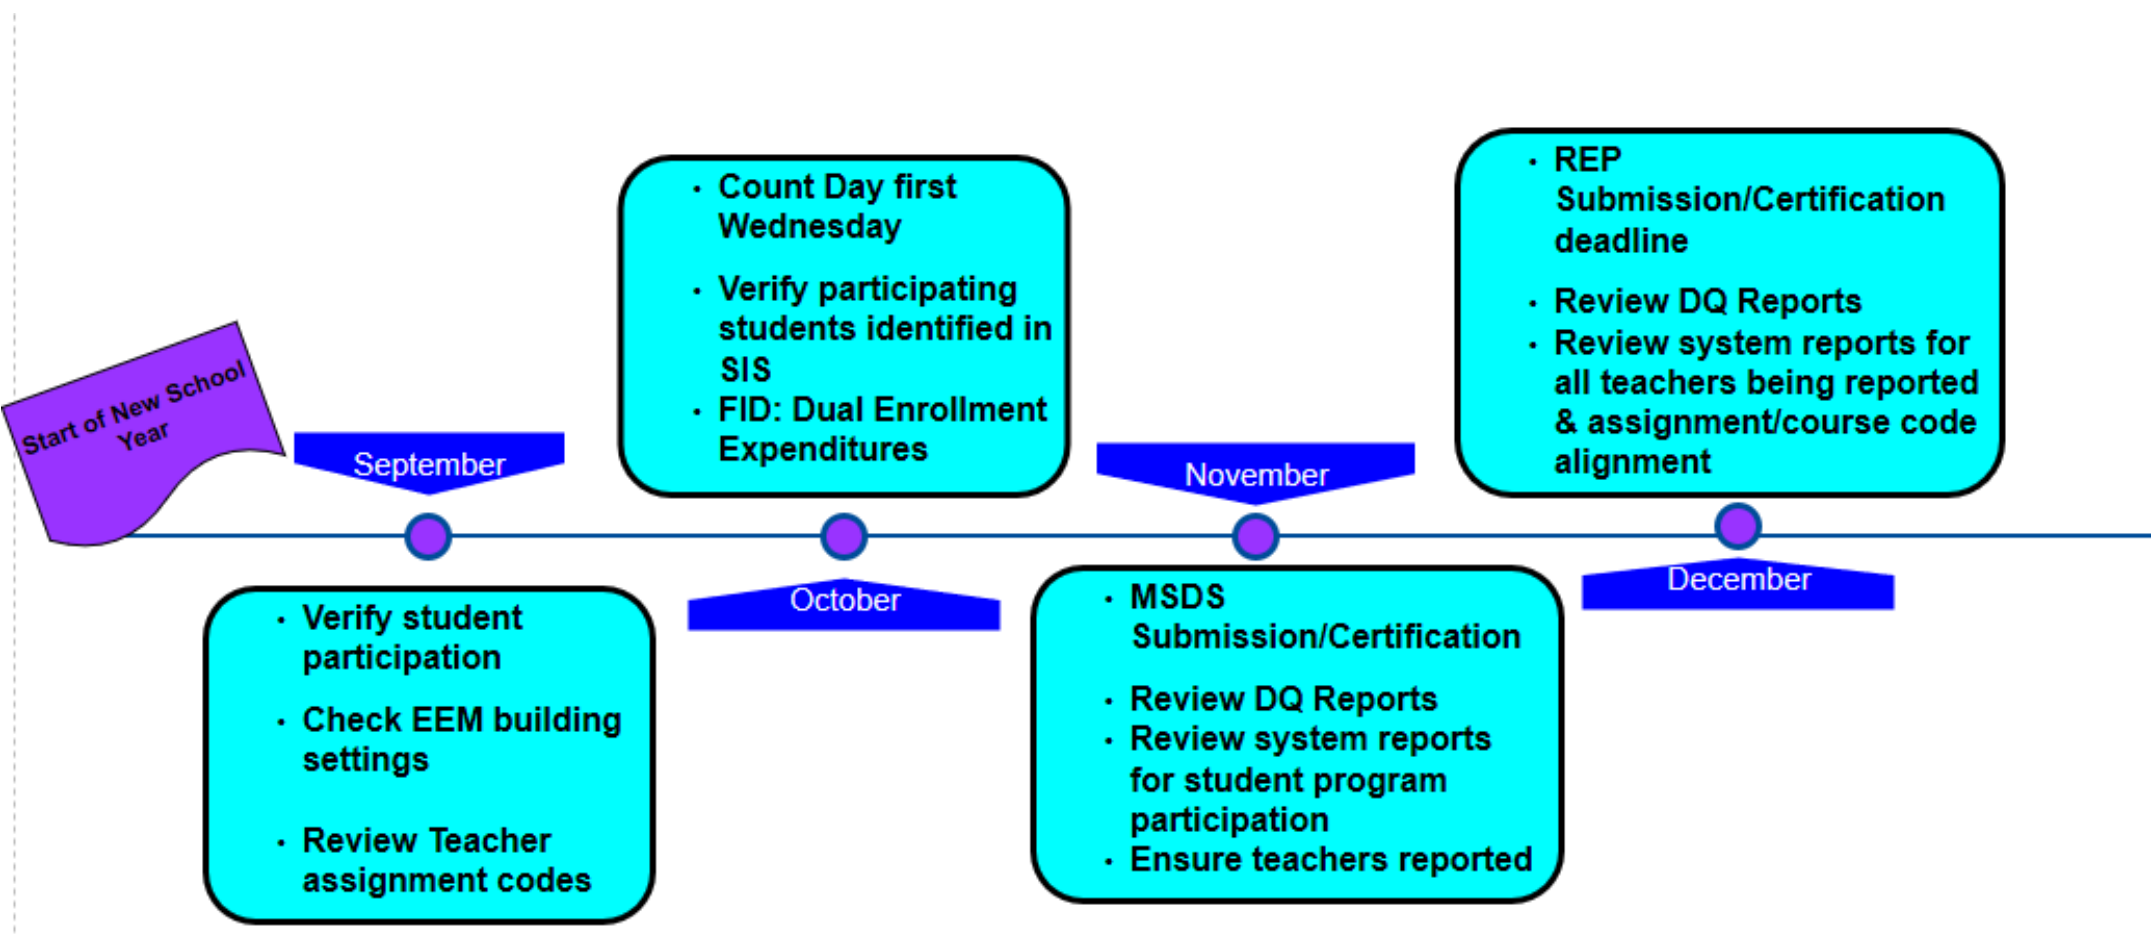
Start of New School Year

September

- Verify student participation
- Check EEM building settings
- Review Teacher assignment codes

- Count Day first Wednesday
- Verify participating students identified in SIS
- FID: Dual Enrollment Expenditures

October

November

- MSDS Submission/Certification
- Review DQ Reports
- Review system reports for student program participation
- Ensure teachers reported

- REP Submission/Certification deadline
- Review DQ Reports
- Review system reports for all teachers being reported & assignment/course code alignment

December